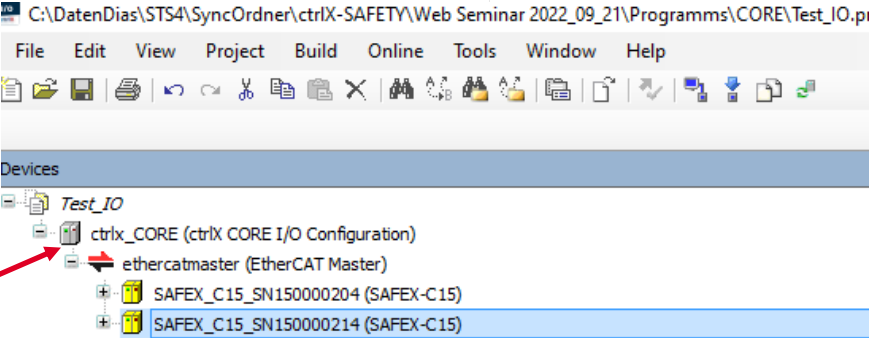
C:\DatenDias\STS4\SyncOrdner\ctrlX-SAFETY\Web Seminar 2022_09_21\Programms\CORE\Test_IO.pr

File Edit View Project Build Online Tools Window Help

Devices

Test_IO

ctrlx_CORE (ctrlX CORE I/O Configuration)

ethercatmaster (EtherCAT Master)

SAFEX_C15_SN150000204 (SAFEX-C15)

SAFEX_C15_SN150000214 (SAFEX-C15)